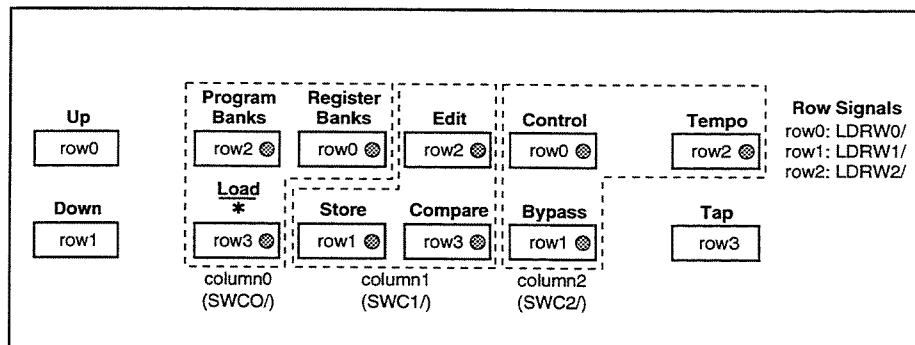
Up
row0

Down
row1

Program Banks
row2

Register Banks
row0

Edit
row2

Control
row0

Tempo
row2

Row Signals
row0: LDRW0/
row1: LDRW1/
row2: LDRW2/

Load
*
row3

Store
row1

Compare
row3

Bypass
row1

Tap
row3

column0
(SWCO/)

column1
(SWC1/)

column2
(SWC2/)